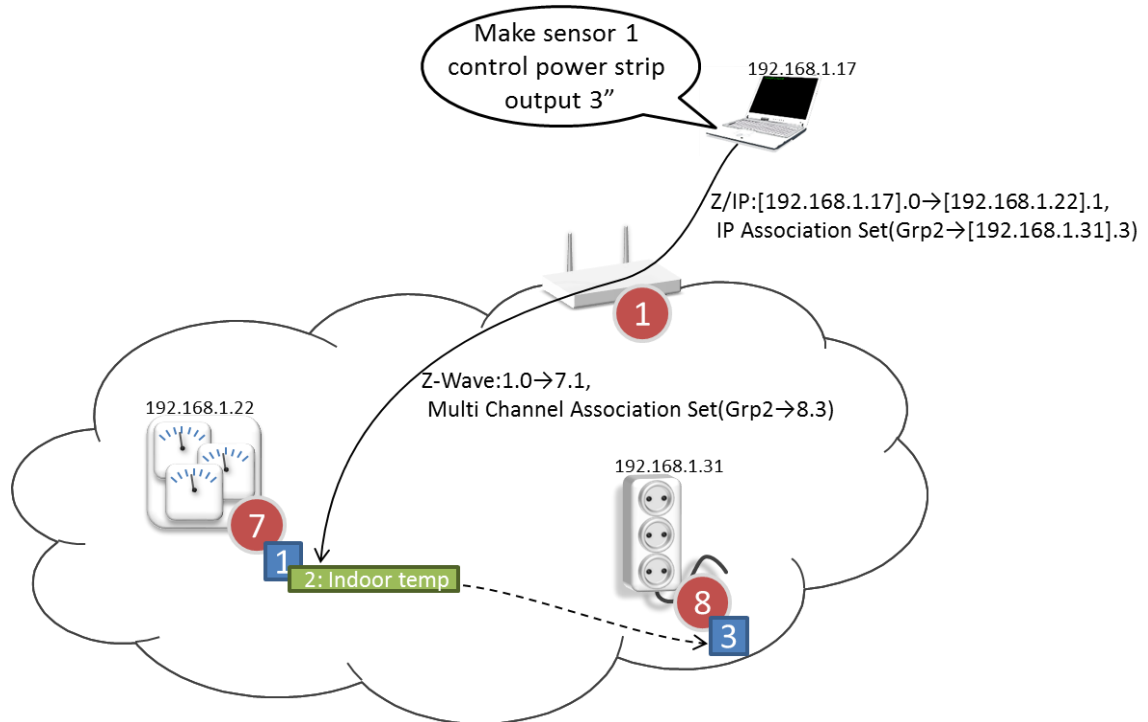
Make sensor 1 control power strip output 3”

192.168.1.17

Z/IP:[192.168.1.17].0→[192.168.1.22].1,
IP Association Set(Grp2→[192.168.1.31].3)

1

Z-Wave:1.0→7.1,
Multi Channel Association Set(Grp2→8.3)

192.168.1.22

192.168.1.31

7

1

2: Indoor temp

8

3